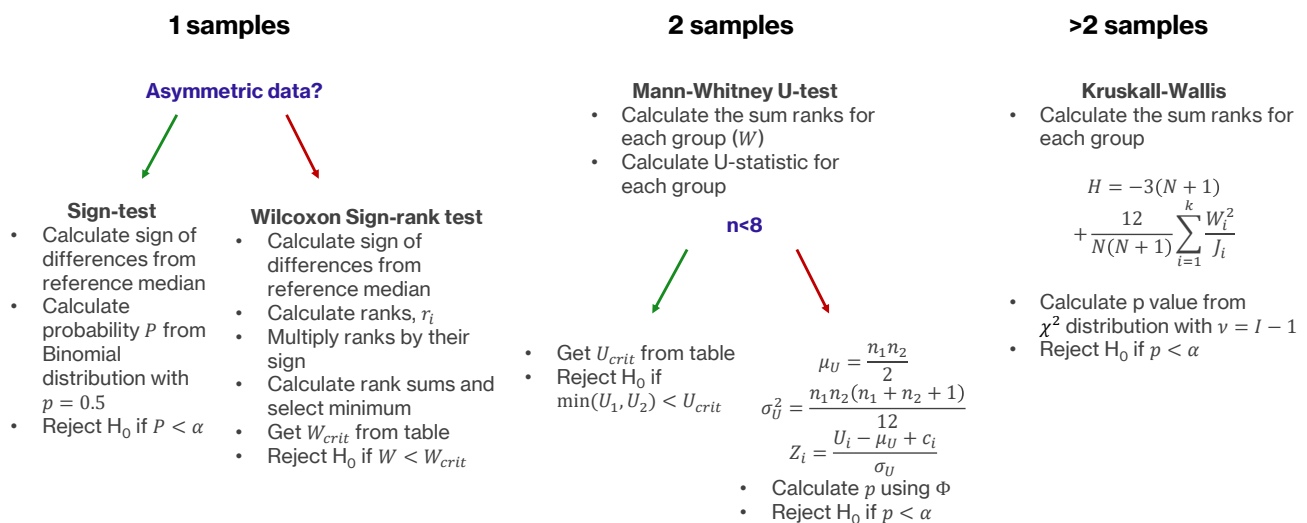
**1 samples**

**2 samples**

**>2 samples**

Asymmetric data?

Sign-test
- Calculate sign of differences from reference median
- Calculate probability $P$ from Binomial distribution with $p = 0.5$
- Reject H$_0$ if $P < \alpha$

Wilcoxon Sign-rank test
- Calculate sign of differences from reference median
- Calculate ranks, $r_i$
- Multiply ranks by their sign
- Calculate rank sums and select minimum
- Get $W_{crit}$ from table
- Reject H$_0$ if $W < W_{crit}$

Mann-Whitney U-test
- Calculate the sum ranks for each group ($W$)
- Calculate U-statistic for each group

n<8

- Get $U_{crit}$ from table
- Reject H$_0$ if $\min(U_1, U_2) < U_{crit}$

$\mu_U = \frac{n_1 n_2}{2}$

$\sigma_U^2 = \frac{n_1 n_2 (n_1 + n_2 + 1)}{12}$

$Z_i = \frac{U_i - \mu_U + c_i}{\sigma_U}$

- Calculate $p$ using $\Phi$
- Reject H$_0$ if $p < \alpha$

Kruskall-Wallis
- Calculate the sum ranks for each group

$H = -3(N+1) + \frac{12}{N(N+1)} \sum_{i=1}^{k} \frac{W_i^2}{J_i}$

- Calculate p value from $\chi^2$ distribution with $\nu = I - 1$
- Reject H$_0$ if $p < \alpha$